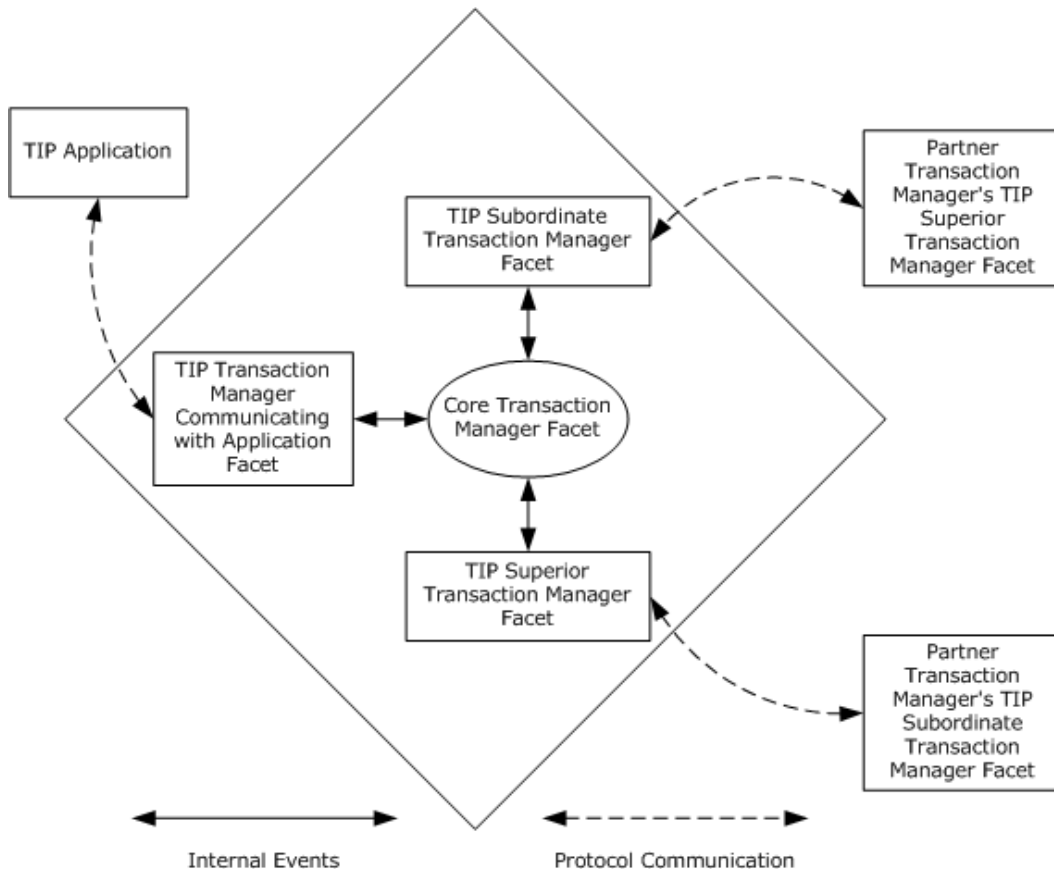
TIP Application

Partner Transaction Manager's TIP Superior Transaction Manager Facet

TIP Subordinate Transaction Manager Facet

TIP Transaction Manager Communicating with Application Facet

Core Transaction Manager Facet

TIP Superior Transaction Manager Facet

Partner Transaction Manager's TIP Subordinate Transaction Manager Facet

Internal Events

Protocol Communication